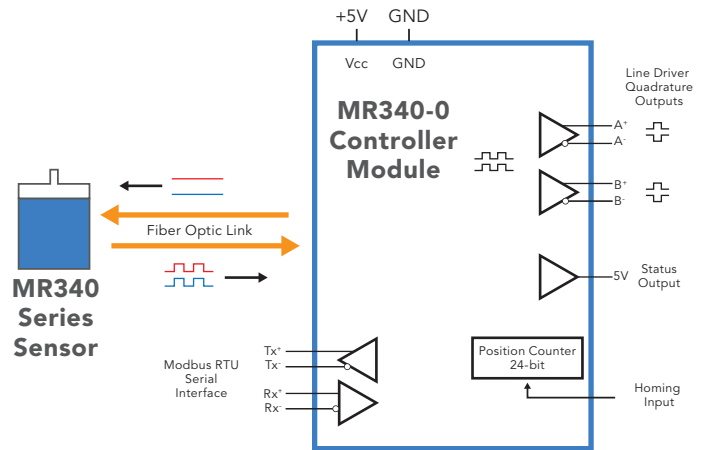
+5V GND

Vcc GND

MR340-0 Controller Module

Line Driver Quadrature Outputs

$A^+$
$A^-$

$B^+$
$B^-$

Status Output

5V

Fiber Optic Link

MR340 Series Sensor

Modbus RTU Serial Interface

$Tx^+$
$Tx^-$

$Rx^+$
$Rx^-$

Position Counter 24-bit

Homing Input